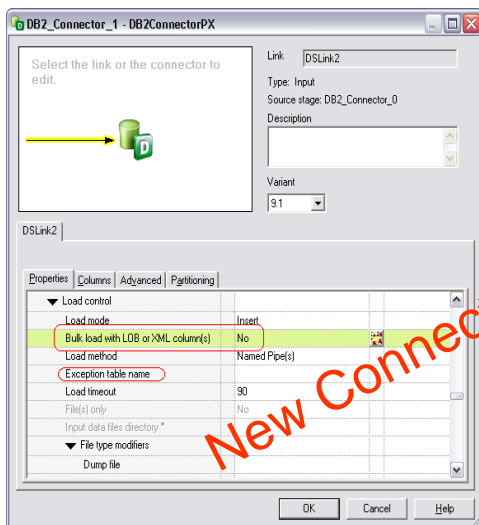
DB2_Connector_1 - DB2ConnectorPX

Select the link or the connector to edit.

Link DSLink2
Type: Input
Source stage: DB2_Connector_0
Description

Variant
9.1

DSLink2

Properties | Columns | Advanced | Partitioning

Load control
Load mode | Insert
Bulk load with LOB or XML column(s) | No
Load method | Named Pipe(s)
Exception table name |
Load timeout | 90
File(s) only | No
Input data files directory *
File type modifiers
Dump file

New Connec

OK | Cancel | Help